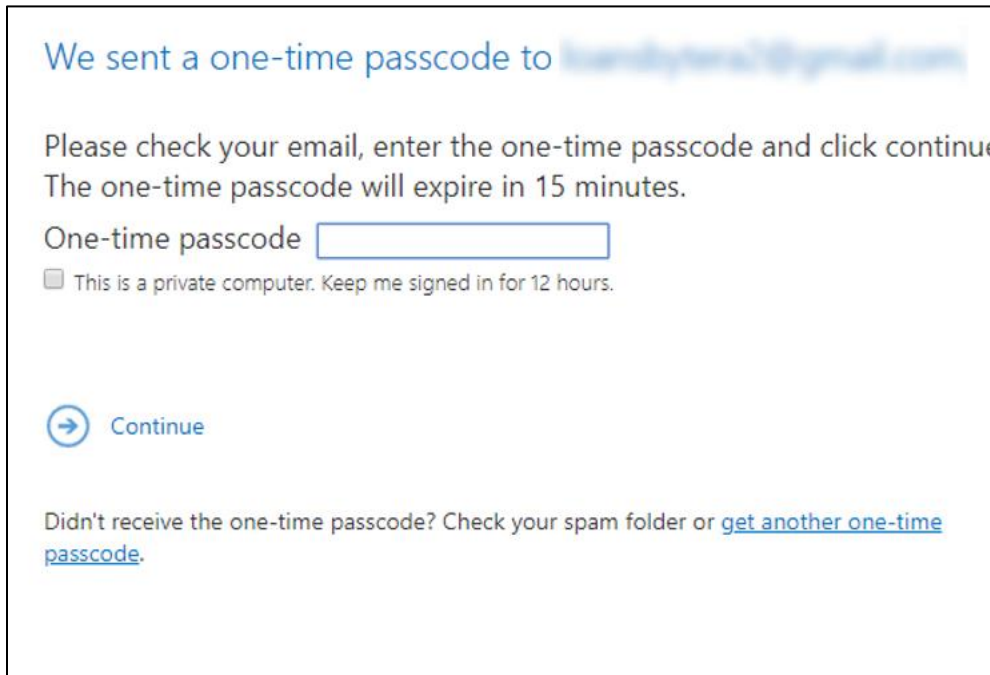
We sent a one-time passcode to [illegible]

Please check your email, enter the one-time passcode and click continu
The one-time passcode will expire in 15 minutes.

One-time passcode

This is a private computer. Keep me signed in for 12 hours.

Continue

Didn't receive the one-time passcode? Check your spam folder or get another one-time passcode.